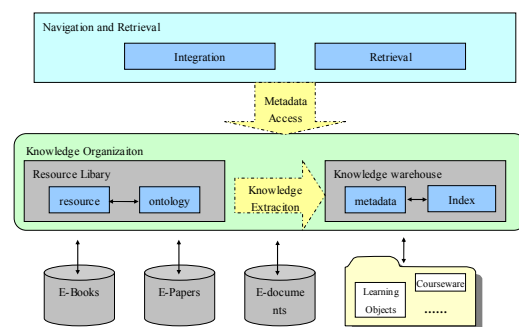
Navigation and Retrieval

Integration

Retrieval

Metadata Access

Knowledge Organizaiton

Resource Libary

resource

ontology

Knowledge Extraciton

Knowledge warehouse

metadata

Index

E-Books

E-Papers

E-documents

Learning Objects

Courseware

......